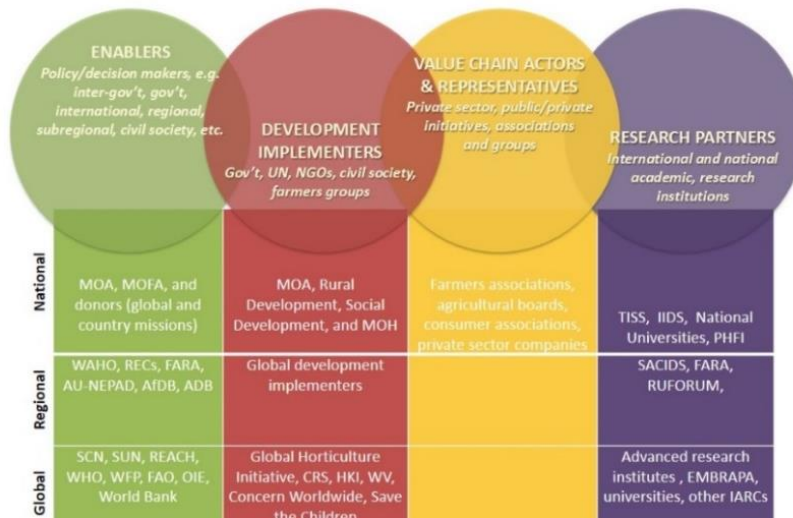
ENABLERS
Policy/decision makers, e.g. inter-gov't, gov't, international, regional, subregional, civil society, etc.

DEVELOPMENT IMPLEMENTERS
Gov't, UN, NGOs, civil society, farmers groups

VALUE CHAIN ACTORS & REPRESENTATIVES
Private sector, public/private initiatives, associations and groups

RESEARCH PARTNERS
International and national academic, research institutions

| | | | | |
|---|---|---|---|---|
| National | MOA, MOFA, and donors (global and country missions) | MOA, Rural Development, Social Development, and MOH | Farmers associations, agricultural boards, consumer associations, private sector companies | TISS, IIDS, National Universities, PHFI |
| Regional | WAHO, RECs, FARA, AU-NEPAD, AfDB, ADB | Global development implementers | | SACIDS, FARA, RUFORUM, |
| Global | SCN, SUN, REACH, WHO, WFP, FAO, OIE, World Bank | Global Horticulture Initiative, CRS, HKI, WV, Concern Worldwide, Save the Children | | Advanced research institutes , EMBRAPA, universities, other IARCs |